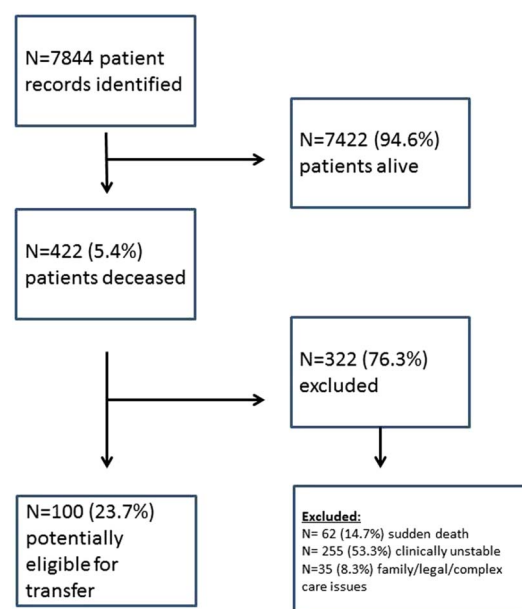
N=7844 patient records identified

N=7422 (94.6%) patients alive

N=422 (5.4%) patients deceased

N=322 (76.3%) excluded

N=100 (23.7%) potentially eligible for transfer

Excluded:
N= 62 (14.7%) sudden death
N= 255 (53.3%) clinically unstable
N=35 (8.3%) family/legal/complex care issues